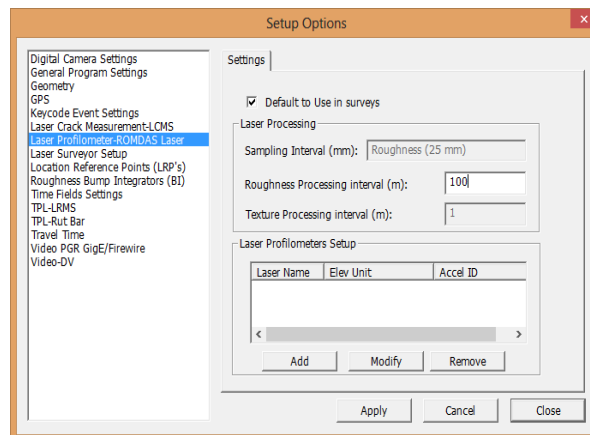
Setup Options

x

Digital Camera Settings
General Program Settings
Geometry
GPS
Keycode Event Settings
Laser Crack Measurement-LCMS
Laser Profilometer-ROMDAS Laser
Laser Surveyor Setup
Location Reference Points (LRP's)
Roughness Bump Integrators (BI)
Time Fields Settings
TPL-LRMS
TPL-Rut Bar
Travel Time
Video PGR GigE/Firewire
Video-DV

Settings

Default to Use in surveys

Laser Processing

Sampling Interval (mm): Roughness (25 mm)

Roughness Processing interval (m): 100

Texture Processing interval (m): 1

Laser Profilometers Setup

| Laser Name | Elev Unit | Accel ID |
|---|---|---|

Add Modify Remove

Apply Cancel Close